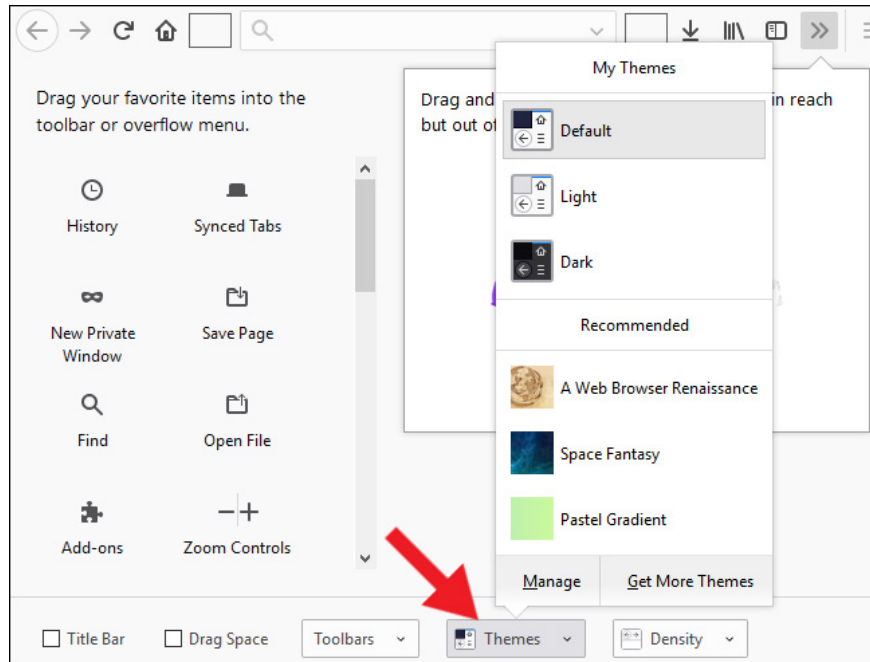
Drag your favorite items into the toolbar or overflow menu.

History

Synced Tabs

New Private Window

Save Page

Find

Open File

Add-ons

Zoom Controls

Drag and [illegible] in reach but out of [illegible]

My Themes

Default

Light

Dark

Recommended

A Web Browser Renaissance

Space Fantasy

Pastel Gradient

Manage

Get More Themes

Title Bar

Drag Space

Toolbars

Themes

Density